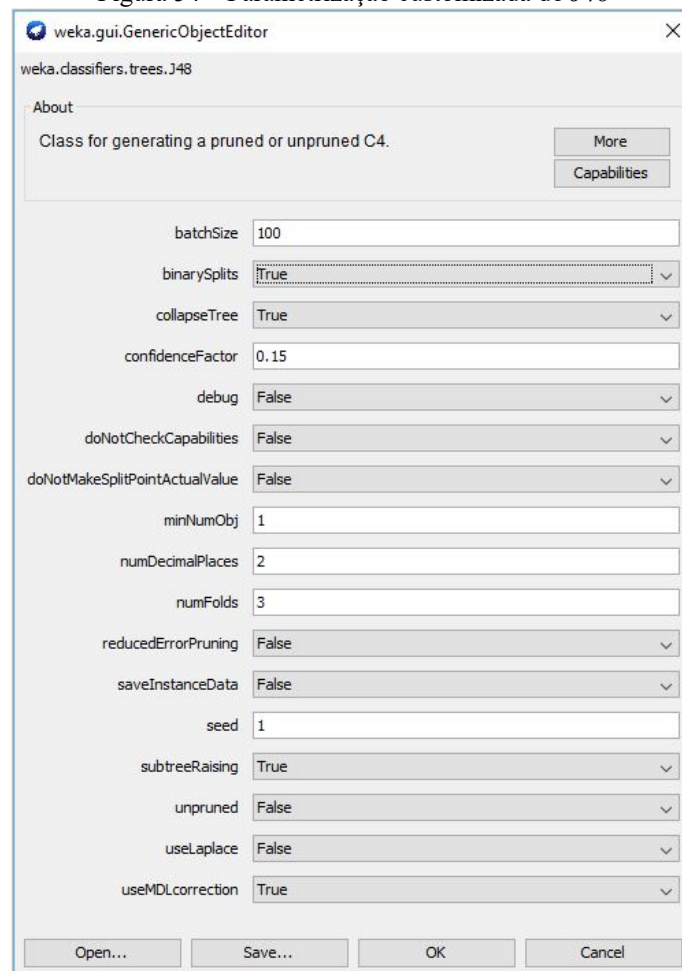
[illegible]

weka.gui.GenericObjectEditor

weka.classifiers.trees.J48

About

Class for generating a pruned or unpruned C4.

More

Capabilities

| | |
|---|---|
| batchSize | 100 |
| binarySplits | True |
| collapseTree | True |
| confidenceFactor | 0.15 |
| debug | False |
| doNotCheckCapabilities | False |
| doNotMakeSplitPointActualValue | False |
| minNumObj | 1 |
| numDecimalPlaces | 2 |
| numFolds | 3 |
| reducedErrorPruning | False |
| saveInstanceData | False |
| seed | 1 |
| subtreeRaising | True |
| unpruned | False |
| useLaplace | False |
| useMDLcorrection | True |

Open... Save... OK Cancel